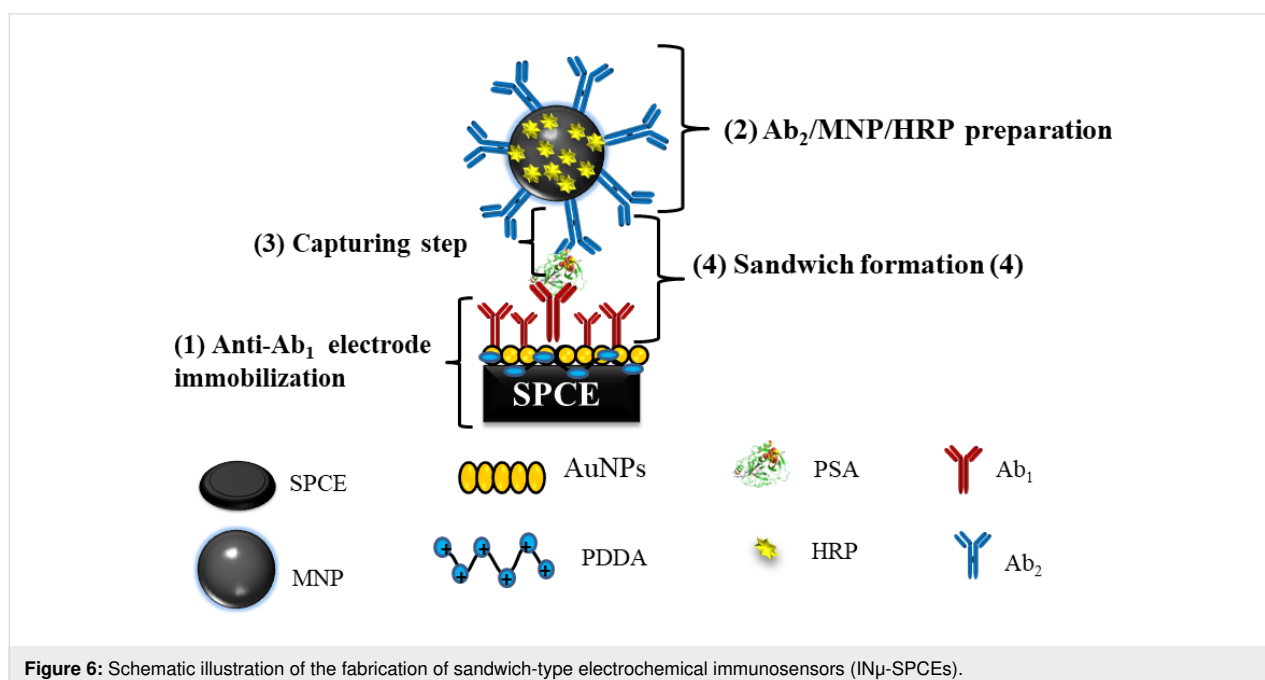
(2) Ab$_2$/MNP/HRP preparation

(3) Capturing step

(4) Sandwich formation (4)

(1) Anti-Ab$_1$ electrode immobilization

SPCE

SPCE

AuNPs

PSA

Ab$_1$

MNP

PDDA

HRP

Ab$_2$

**Figure 6:** Schematic illustration of the fabrication of sandwich-type electrochemical immunosensors (INμ-SPCEs).